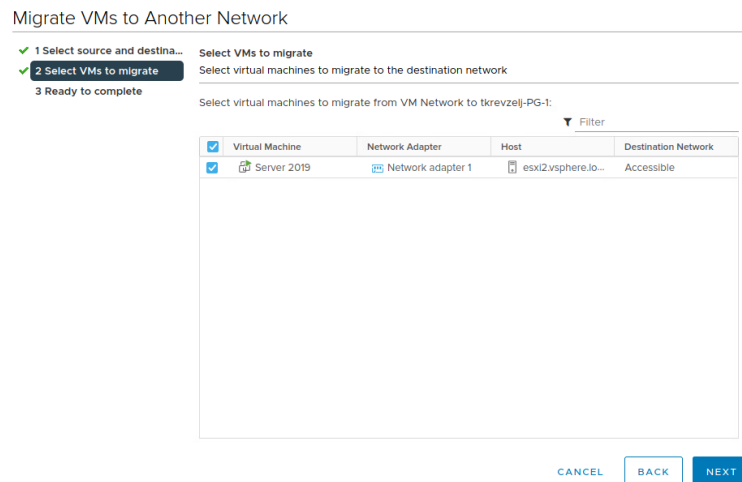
Migrate VMs to Another Network

1 Select source and destina...
2 Select VMs to migrate
3 Ready to complete

Select VMs to migrate
Select virtual machines to migrate to the destination network

Select virtual machines to migrate from VM Network to tkrevzelj-PG-1:

Filter

| | Virtual Machine | Network Adapter | Host | Destination Network |
|---|---|---|---|---|
| | Server 2019 | Network adapter 1 | esxi2.vsphere.lo... | Accessible |

CANCEL BACK NEXT